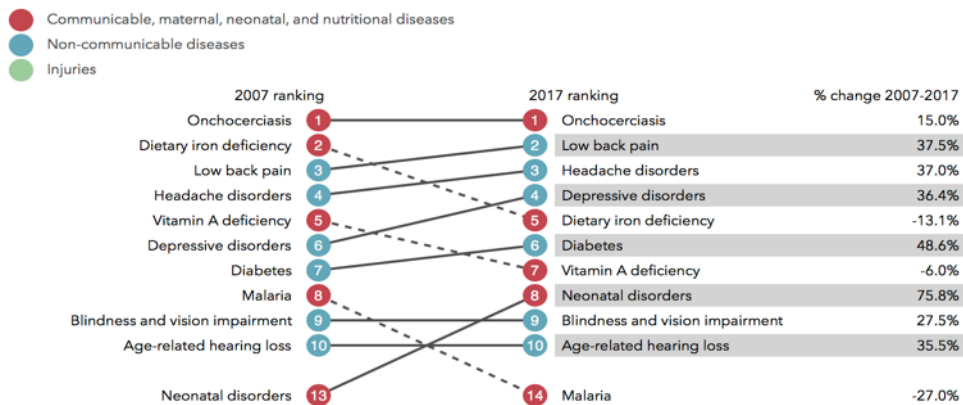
Communicable, maternal, neonatal, and nutritional diseases
Non-communicable diseases
Injuries

| 2007 ranking | | 2017 ranking | % change 2007-2017 |
|---|---|---|---|
| Onchocerciasis 1 | 1 | Onchocerciasis | 15.0% |
| Dietary iron deficiency 2 | 2 | Low back pain | 37.5% |
| Low back pain 3 | 3 | Headache disorders | 37.0% |
| Headache disorders 4 | 4 | Depressive disorders | 36.4% |
| Vitamin A deficiency 5 | 5 | Dietary iron deficiency | -13.1% |
| Depressive disorders 6 | 6 | Diabetes | 48.6% |
| Diabetes 7 | 7 | Vitamin A deficiency | -6.0% |
| Malaria 8 | 8 | Neonatal disorders | 75.8% |
| Blindness and vision impairment 9 | 9 | Blindness and vision impairment | 27.5% |
| Age-related hearing loss 10 | 10 | Age-related hearing loss | 35.5% |
| Neonatal disorders 13 | 14 | Malaria | -27.0% |